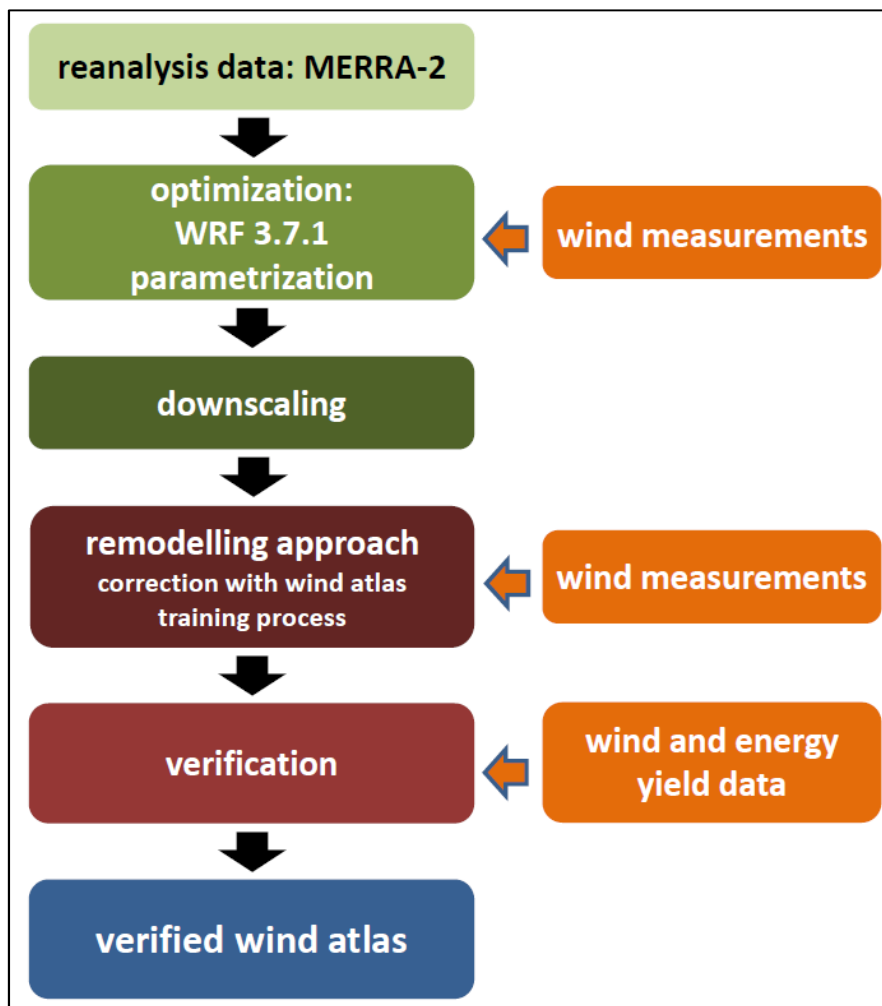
reanalysis data: MERRA-2

optimization: WRF 3.7.1 parametrization

wind measurements

downscaling

remodelling approach
correction with wind atlas
training process

wind measurements

verification

wind and energy yield data

verified wind atlas